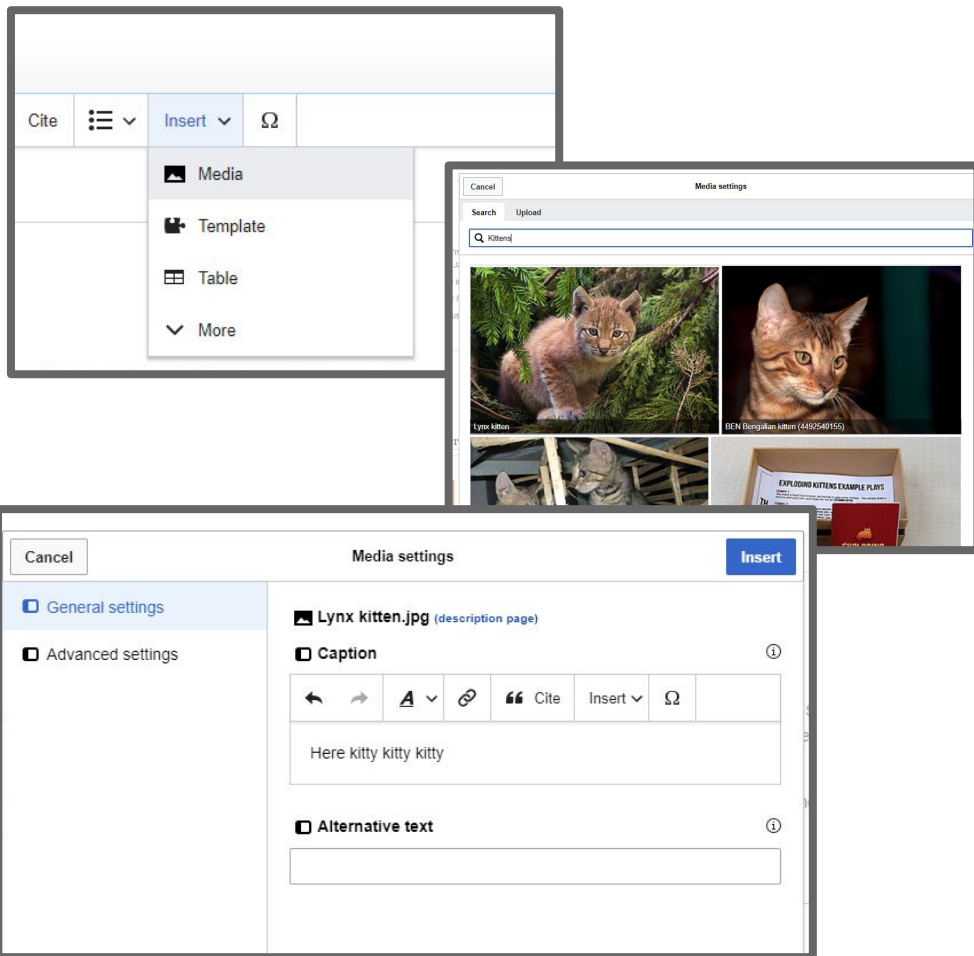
Cite Insert Ω

Media

Template

Table

More

Cancel Media settings

Search Upload

Kittens

Lynx kitten

BEN Bengalian kitten (4492540155)

EXPLODING KITTENS EXAMPLE PLAYS

Cancel Media settings Insert

General settings

Advanced settings

Lynx kitten.jpg (description page)

Caption

A Cite Insert Ω

Here kitty kitty kitty

Alternative text